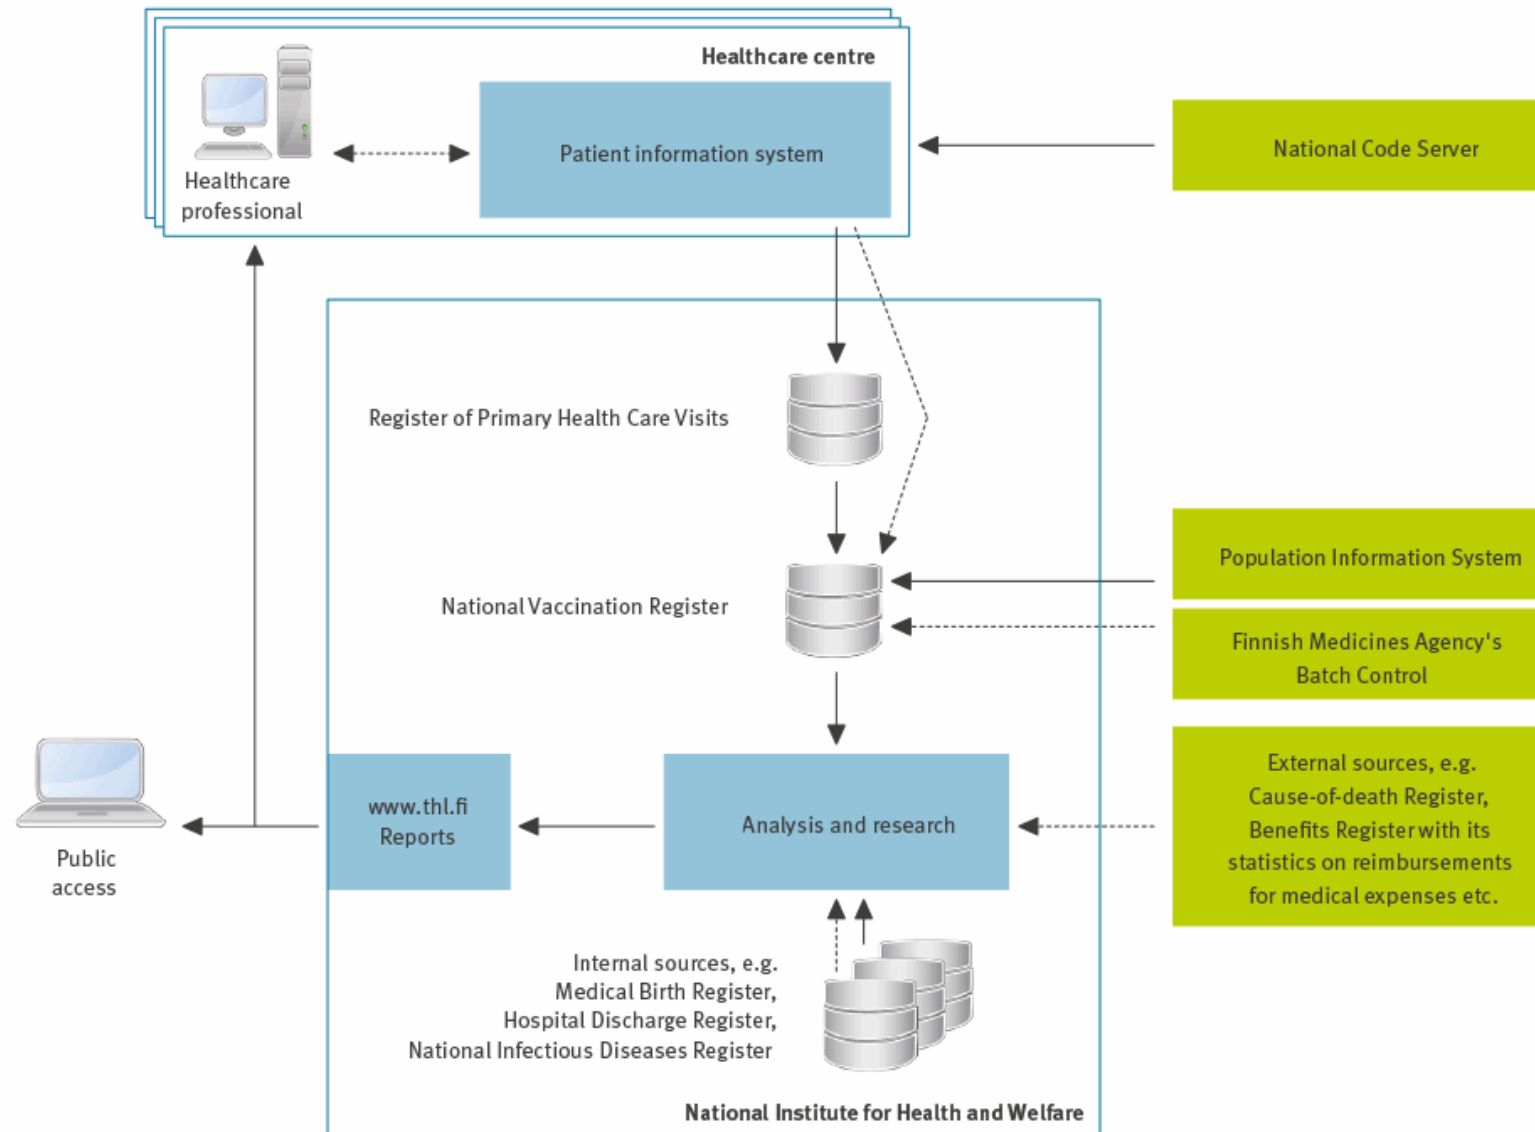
Healthcare centre

Healthcare professional

Patient information system

National Code Server

Register of Primary Health Care Visits

National Vaccination Register

Population Information System

Finnish Medicines Agency's Batch Control

External sources, e.g. Cause-of-death Register, Benefits Register with its statistics on reimbursements for medical expenses etc.

Public access

www.thl.fi Reports

Analysis and research

Internal sources, e.g. Medical Birth Register, Hospital Discharge Register, National Infectious Diseases Register

National Institute for Health and Welfare